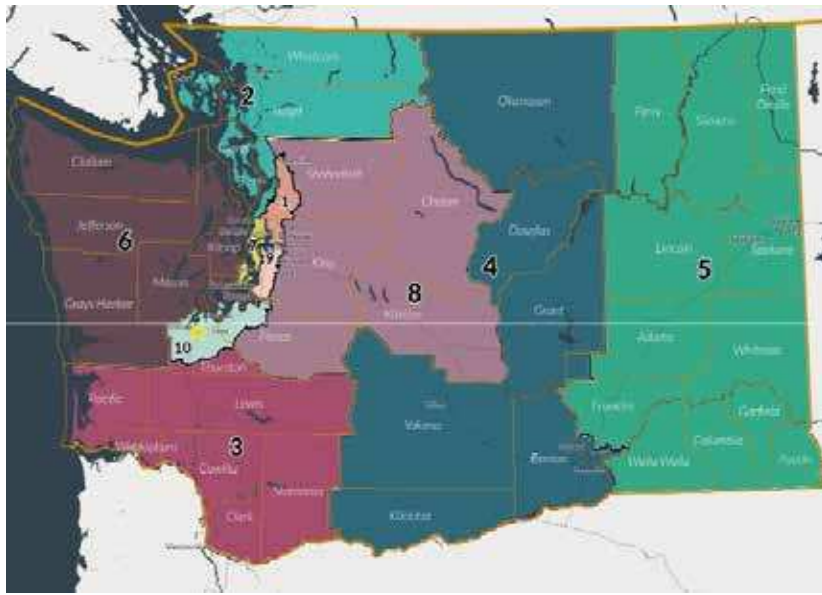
Whatcom
2
Skagit
Okanogan
Ferry
Stevens
Pend Oreille
Clallam
Snohomish
1
Chelan
Jefferson
6
Kitsap
9
Douglas
4
Lincoln
Spokane
5
King
8
Mason
Grays Harbor
Kittitas
Grant
10
Pierce
Adams
Whitman
Thurston
Pacific
Lewis
Yakima
Franklin
Garfield
Wahkiakum
3
Columbia
Cowlitz
Benton
Walla Walla
Asotin
Skamania
Clark
Klickitat